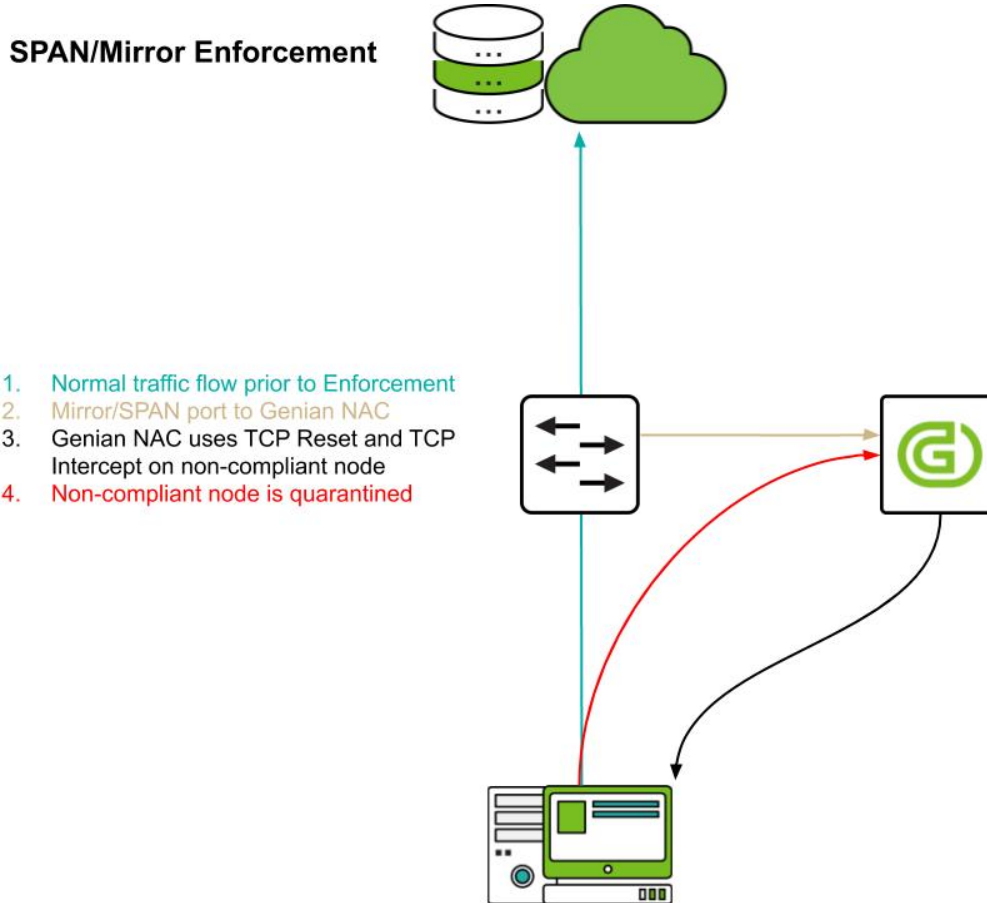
SPAN/Mirror Enforcement

1. Normal traffic flow prior to Enforcement
2. Mirror/SPAN port to Genian NAC
3. Genian NAC uses TCP Reset and TCP Intercept on non-compliant node
4. Non-compliant node is quarantined